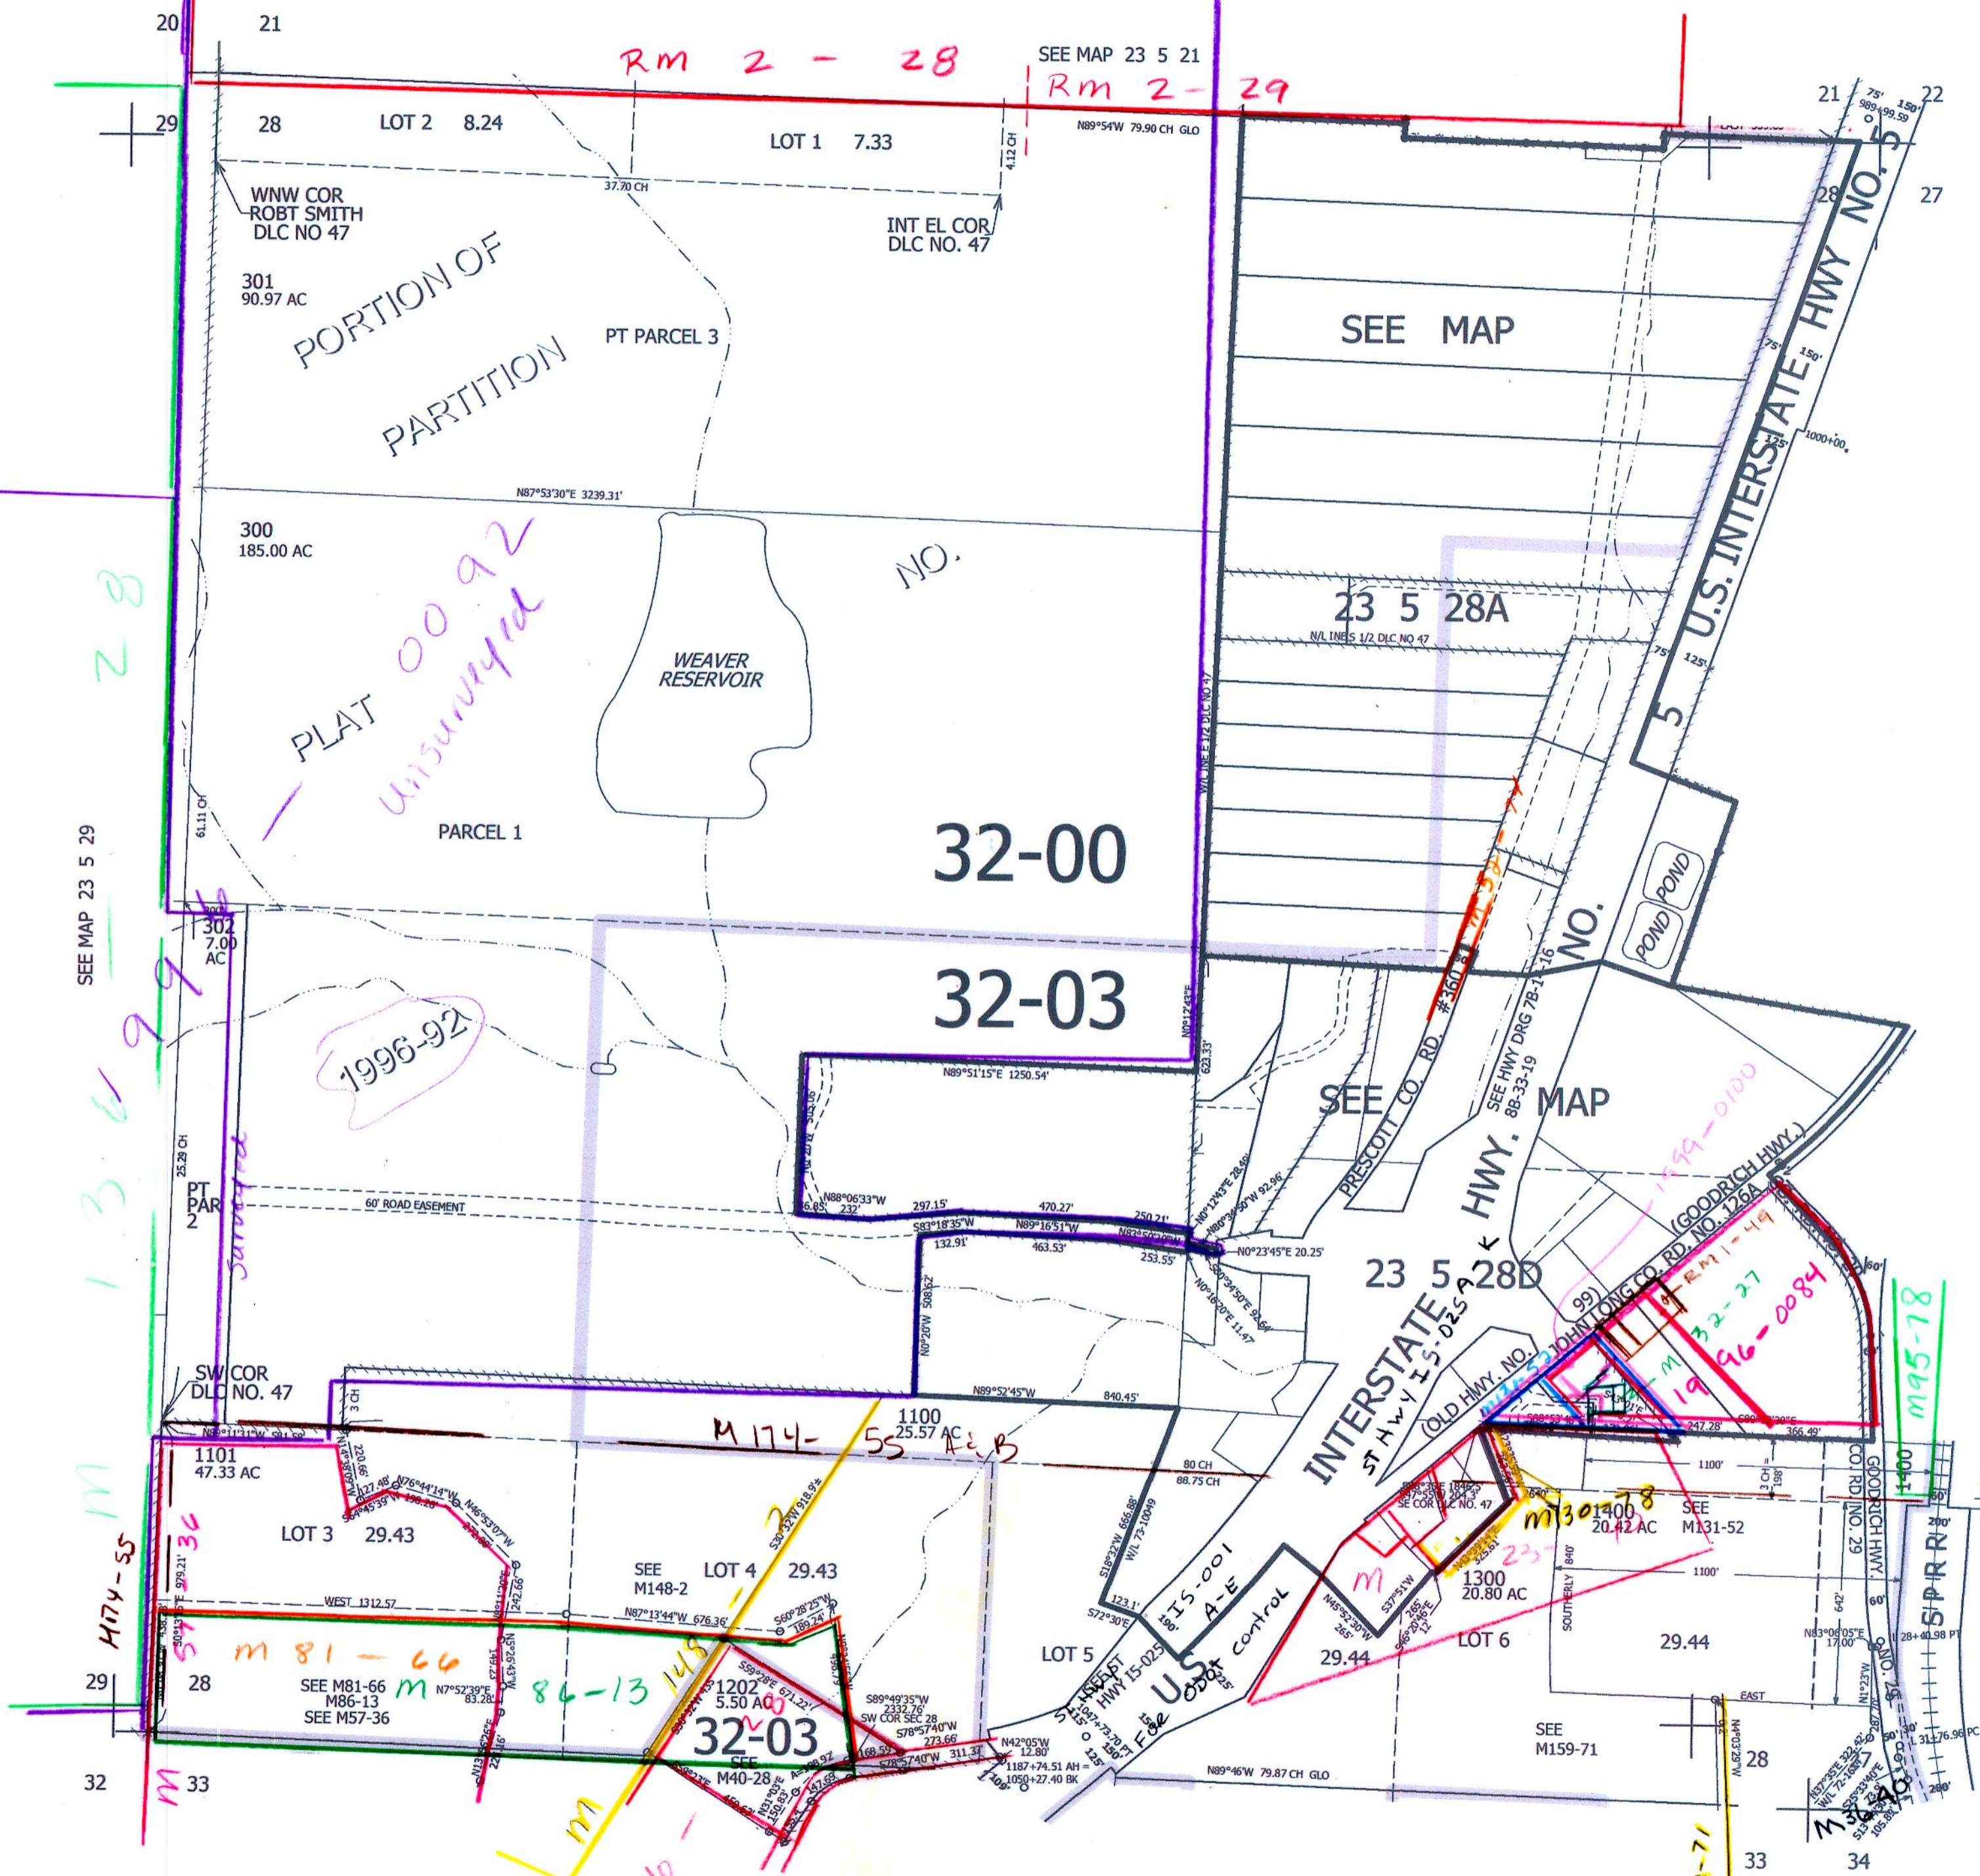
20 21
Rm 2 - 28
SEE MAP 23 5 21
Rm 2 - 29
21 22
29 28
LOT 2 8.24
LOT 1 7.33
N89°54'W 79.90 CH GLO
4.12 CH
37.70 CH
WNW COR ROBT SMITH DLC NO 47
INT EL COR DLC NO. 47
28 27
301
90.97 AC
PORTION OF
PARTITION
PT PARCEL 3
SEE MAP
U.S. INTERSTATE HWY NO. 5
N87°53'30"E 3239.31'
300
185.00 AC
NO.
23 5 28A
N/L INE S 1/2 DLC NO 47
WEAVER RESERVOIR
PLAT 0092
Unsurveyed
PARCEL 1
32-00
5
SEE MAP 23 5 29
1996-92
302
7.00 AC
32-03
NO.
POND
POND
N89°51'15"E 1250.54'
SEE MAP
PRESCOTT CO. RD. #360
SEE HWY DRG 7B-1-16 8B-33-19
HWY.
PT PAR 2
60' ROAD EASEMENT
297.15'
470.27'
S83°18'35"W
N89°16'51"W
132.91'
463.53'
253.55'
N0°23'45"E 20.25'
23 5 28D
INTERSTATE
ST HWY 15.025A-K
(GOODRICH HWY.)
JOHN LONG CO. RD. NO. 126A
(OLD HWY. NO. 99)
1999-0100
1996-0084
Rm 1-49
M 32-27
SW COR DLC NO. 47
N89°52'45"W
840.45'
1100
25.57 AC
M 174-55 A & B
1101
47.33 AC
80 CH
88.75 CH
LOT 3 29.43
SEE M148-2
LOT 4 29.43
1400
20.42 AC
SEE M131-52
M130-78
1300
20.80 AC
WEST 1312.57
N87°13'44"W 676.36'
15.001 A-E
For ODOT control
29.44
LOT 6
29.44
M174-55
M 57-36
m 81-66
M 86-13
148-2
29
28
SEE M81-66 M86-13 SEE M57-36
1202
5.50 AC
32-03
SEE M40-28
LOT 5
SW COR SEC 28
N42°05'W 12.80'
N89°46'W 79.87 CH GLO
SEE M159-71
28
M95-18
S P R R
GOODRICH HWY.
CO. RD. NO. 29
M 36-40
32 33
33 34